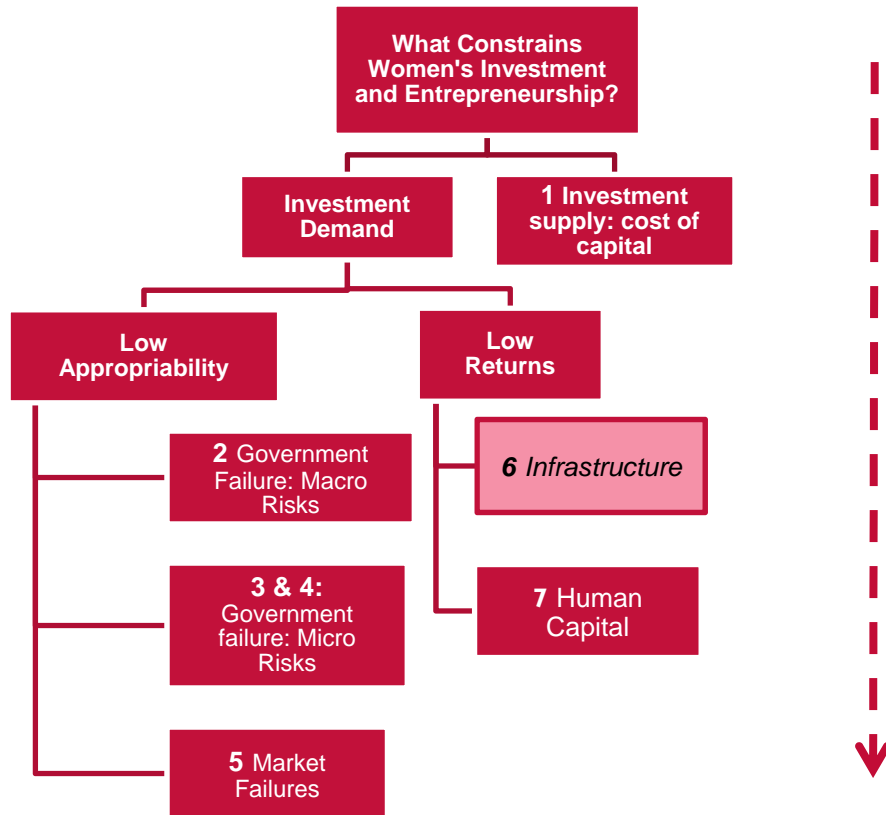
What Constrains Women's Investment and Entrepreneurship?

Investment Demand

1 Investment supply: cost of capital

Low Appropriability

Low Returns

2 Government Failure: Macro Risks

3 & 4: Government failure: Micro Risks

5 Market Failures

6 Infrastructure

7 Human Capital